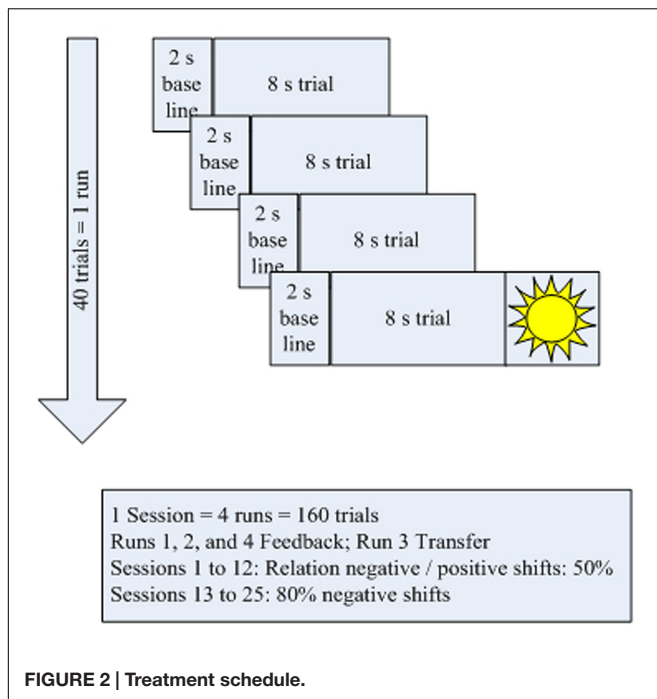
40 trials = 1 run

2 s base line

8 s trial

2 s base line

8 s trial

2 s base line

8 s trial

2 s base line

8 s trial

1 Session = 4 runs = 160 trials
Runs 1, 2, and 4 Feedback; Run 3 Transfer
Sessions 1 to 12: Relation negative / positive shifts: 50%
Sessions 13 to 25: 80% negative shifts

FIGURE 2 | Treatment schedule.